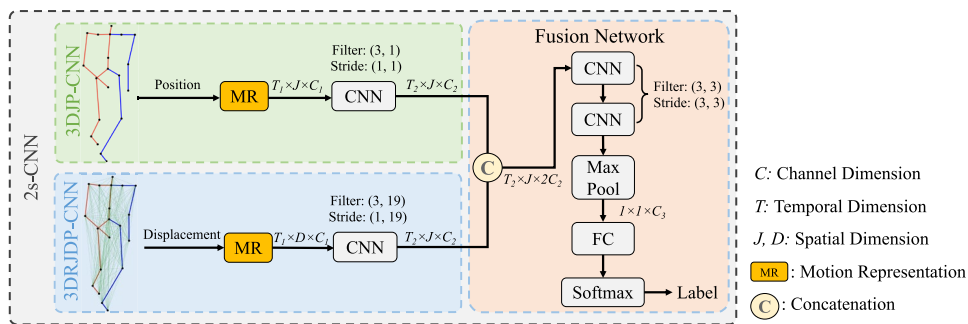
2s-CNN

3DJP-CNN

Position

MR

$T_1 \times J \times C_1$

Filter: (3, 1)
Stride: (1, 1)

CNN

$T_2 \times J \times C_2$

3DRJDP-CNN

Displacement

MR

$T_1 \times D \times C_1$

Filter: (3, 19)
Stride: (1, 19)

CNN

$T_2 \times J \times C_2$

C

$T_2 \times J \times 2C_2$

Fusion Network

CNN

CNN

Filter: (3, 3)
Stride: (3, 3)

Max Pool

$1 \times 1 \times C_3$

FC

Softmax

Label

C: Channel Dimension

T: Temporal Dimension

J, D: Spatial Dimension

MR: Motion Representation

C: Concatenation